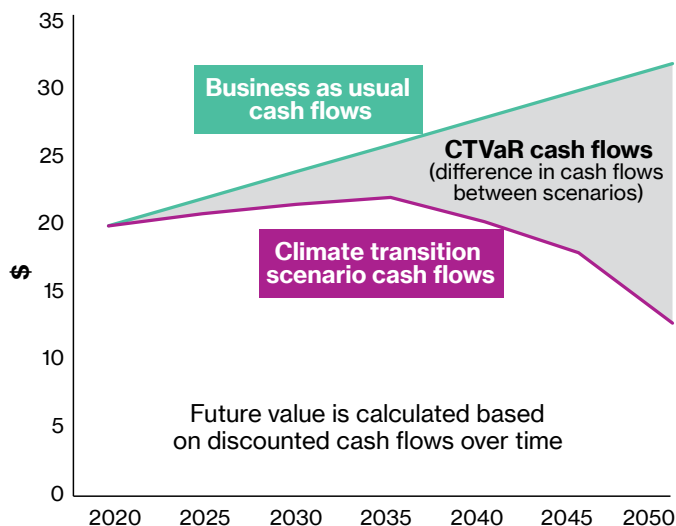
35
30
25
20
15
10
5
0
$

Business as usual cash flows

CTVaR cash flows
(difference in cash flows between scenarios)

Climate transition scenario cash flows

Future value is calculated based on discounted cash flows over time

2020 2025 2030 2035 2040 2045 2050